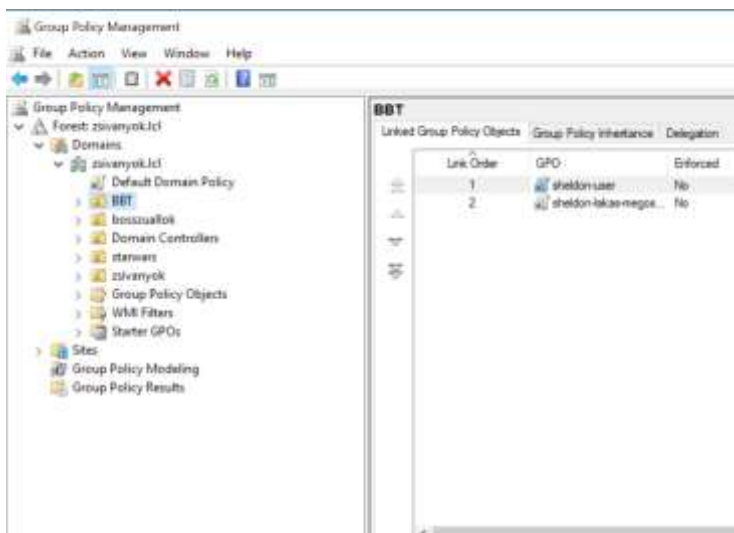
Group Policy Management

File Action View Window Help

Group Policy Management
Forest: zsivanyok.lcl
Domains
zsivanyok.lcl
Default Domain Policy
BBT
bosszuallok
Domain Controllers
starwars
zsivanyok
Group Policy Objects
WMI Filters
Starter GPOs
Sites
Group Policy Modeling
Group Policy Results

BBT

Linked Group Policy Objects | Group Policy Inheritance | Delegation

| Link Order | GPO | Enforced |
|---|---|---|
| 1 | sheldon-user | No |
| 2 | sheldon-lakas-megos... | No |